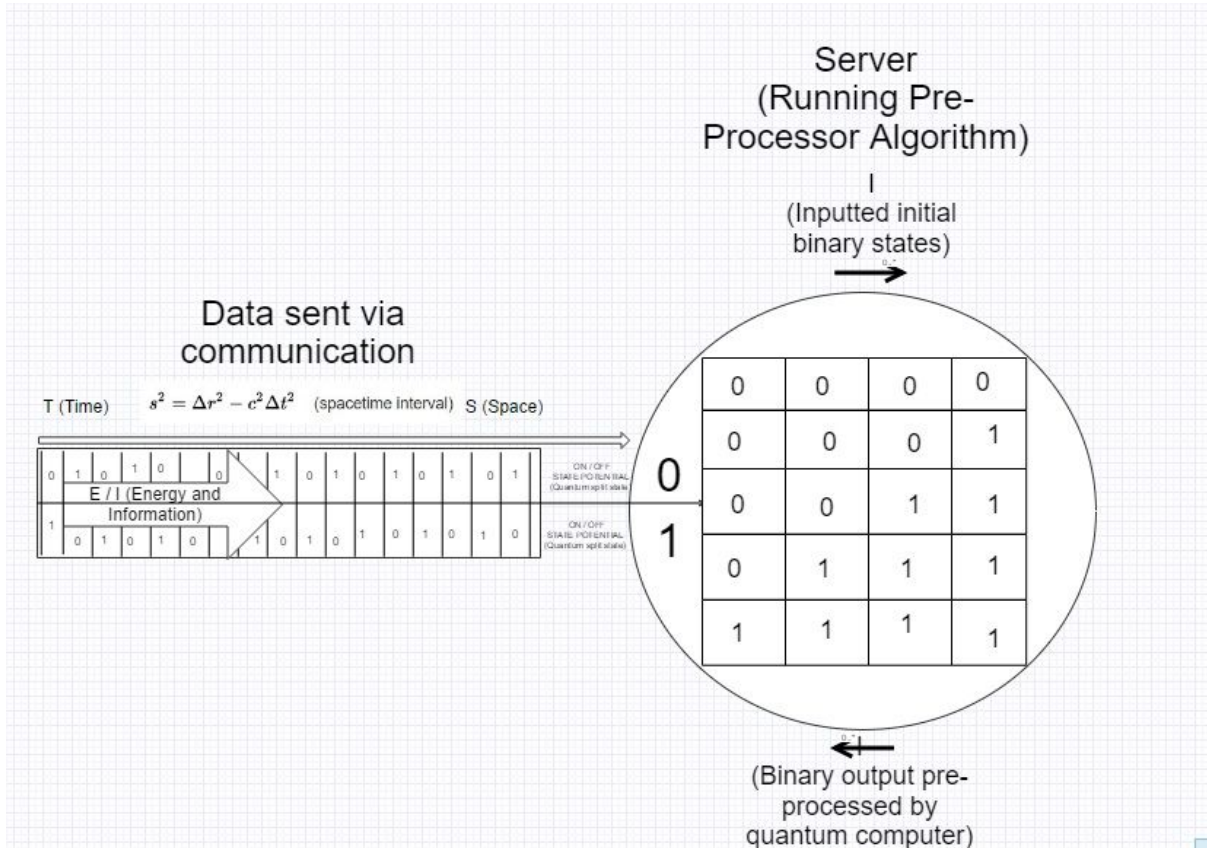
Server
(Running Pre-Processor Algorithm)

I
(Inputted initial binary states)

Data sent via communication

T (Time) $s^2 = \Delta r^2 - c^2 \Delta t^2$ (spacetime interval) S (Space)

0 1 0 1 0 0 1 0 1 0 1 0 1 0 1

E / I (Energy and Information)

1 0 1 0 1 0 1 0 1 0 1 0 1 0 1 0

ON / OFF STATE POTENTIAL (Quantum split state)

ON / OFF STATE POTENTIAL (Quantum split state)

0
1

| 0 | 0 | 0 | 0 |
|---|---|---|---|
| 0 | 0 | 0 | 1 |
| 0 | 0 | 1 | 1 |
| 0 | 1 | 1 | 1 |
| 1 | 1 | 1 | 1 |

(Binary output pre-processed by quantum computer)